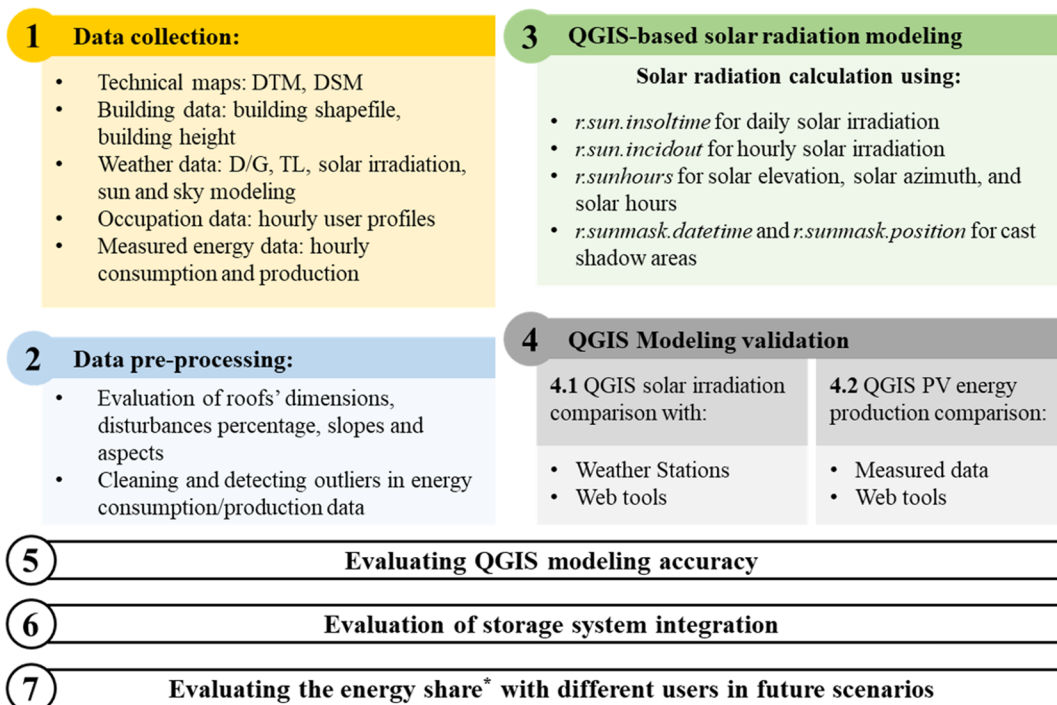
1 Data collection:

- Technical maps: DTM, DSM
- Building data: building shapefile, building height
- Weather data: D/G, TL, solar irradiation, sun and sky modeling
- Occupation data: hourly user profiles
- Measured energy data: hourly consumption and production

3 QGIS-based solar radiation modeling

Solar radiation calculation using:

- r.sun.insoltime for daily solar irradiation
- r.sun.incidout for hourly solar irradiation
- r.sunhours for solar elevation, solar azimuth, and solar hours
- r.sunmask.datetime and r.sunmask.position for cast shadow areas

2 Data pre-processing:

- Evaluation of roofs' dimensions, disturbances percentage, slopes and aspects
- Cleaning and detecting outliers in energy consumption/production data

4 QGIS Modeling validation

4.1 QGIS solar irradiation comparison with:

- Weather Stations
- Web tools

4.2 QGIS PV energy production comparison:

- Measured data
- Web tools

5 Evaluating QGIS modeling accuracy

6 Evaluation of storage system integration

7 Evaluating the energy share$^{*}$ with different users in future scenarios